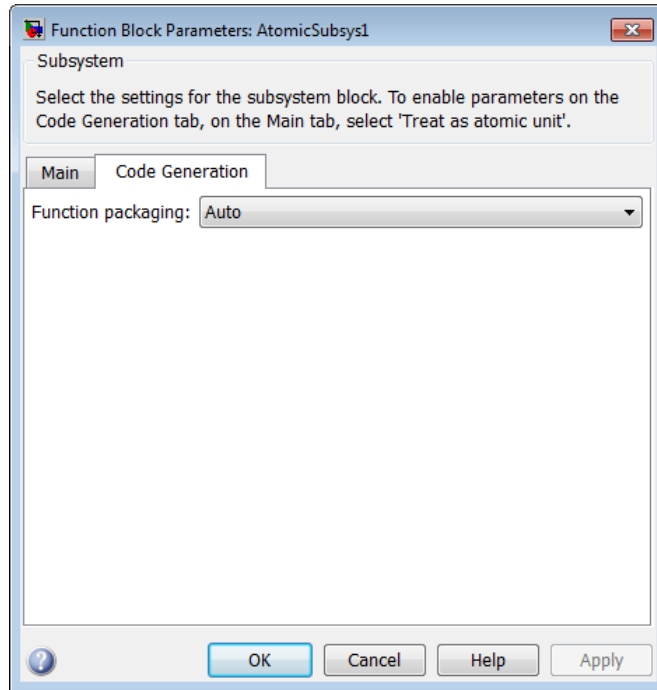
Function Block Parameters: AtomicSubsys1

Subsystem

Select the settings for the subsystem block. To enable parameters on the Code Generation tab, on the Main tab, select 'Treat as atomic unit'.

Main | Code Generation

Function packaging: Auto

OK | Cancel | Help | Apply